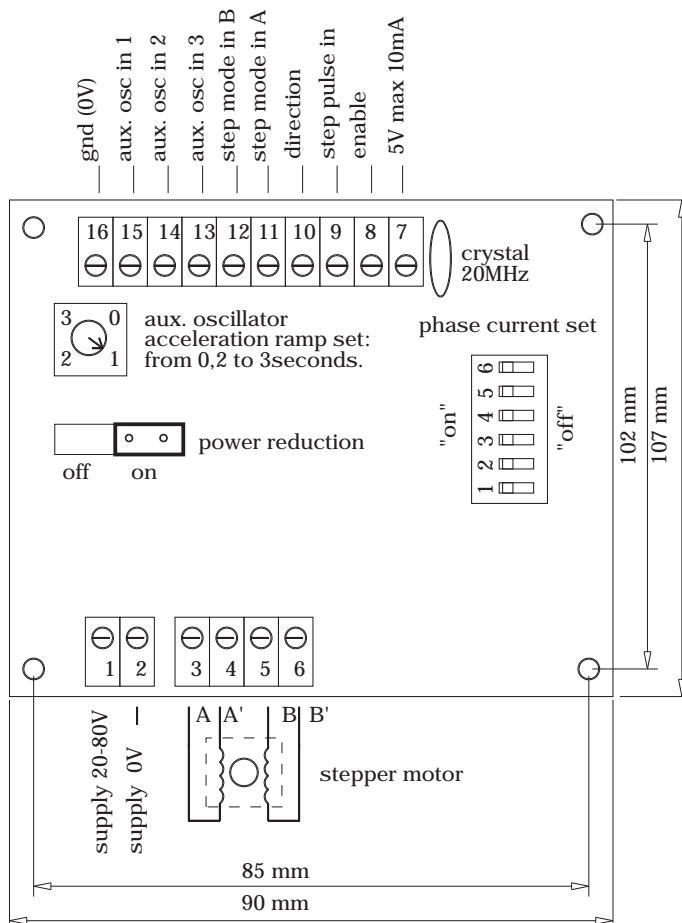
gnd (0V)
aux. osc in 1
aux. osc in 2
aux. osc in 3
step mode in B
step mode in A
direction
step pulse in
enable
5V max 10mA

16 15 14 13 12 11 10 9 8 7

crystal 20MHz

3 0
2 1
aux. oscillator acceleration ramp set: from 0,2 to 3seconds.

phase current set

"on"
6
5
4
3
2
1
"off"

power reduction
off on

102 mm
107 mm

1 2 3 4 5 6

supply 20-80V
supply 0V

A A' B B'

stepper motor

85 mm
90 mm